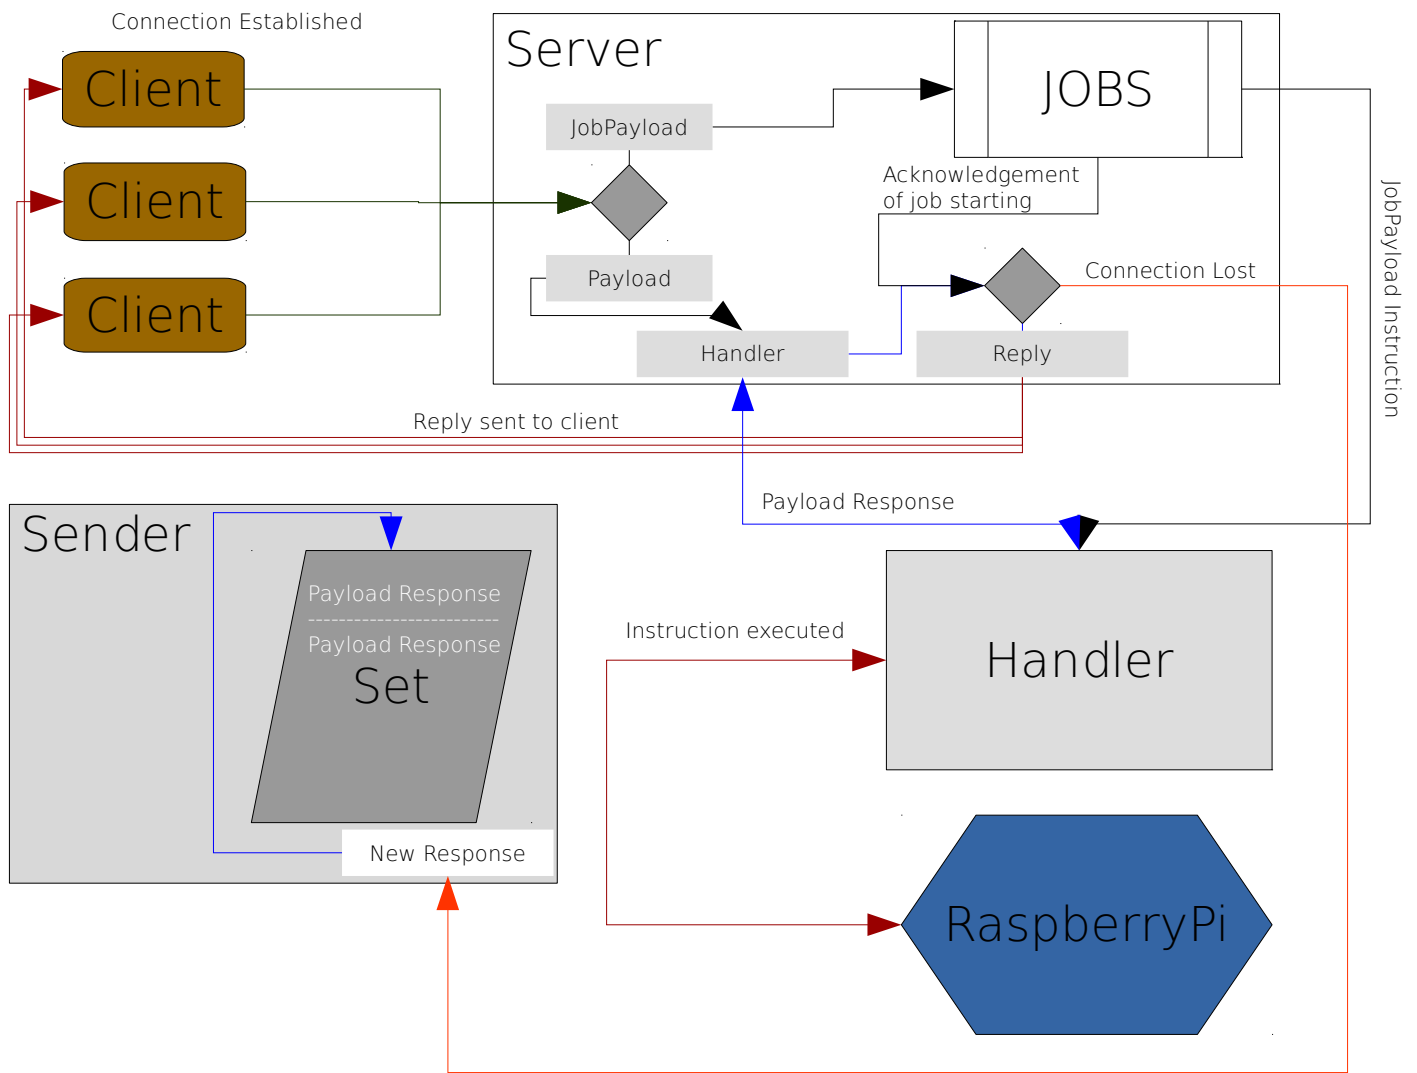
Connection Established

Client

Client

Client

Server

JobPayload

JOBS

Acknowledgement of job starting

Payload

Connection Lost

Handler

Reply

JobPayload Instruction

Reply sent to client

Payload Response

Sender

Payload Response
------------------------
Payload Response
Set

Instruction executed

Handler

New Response

RaspberryPi